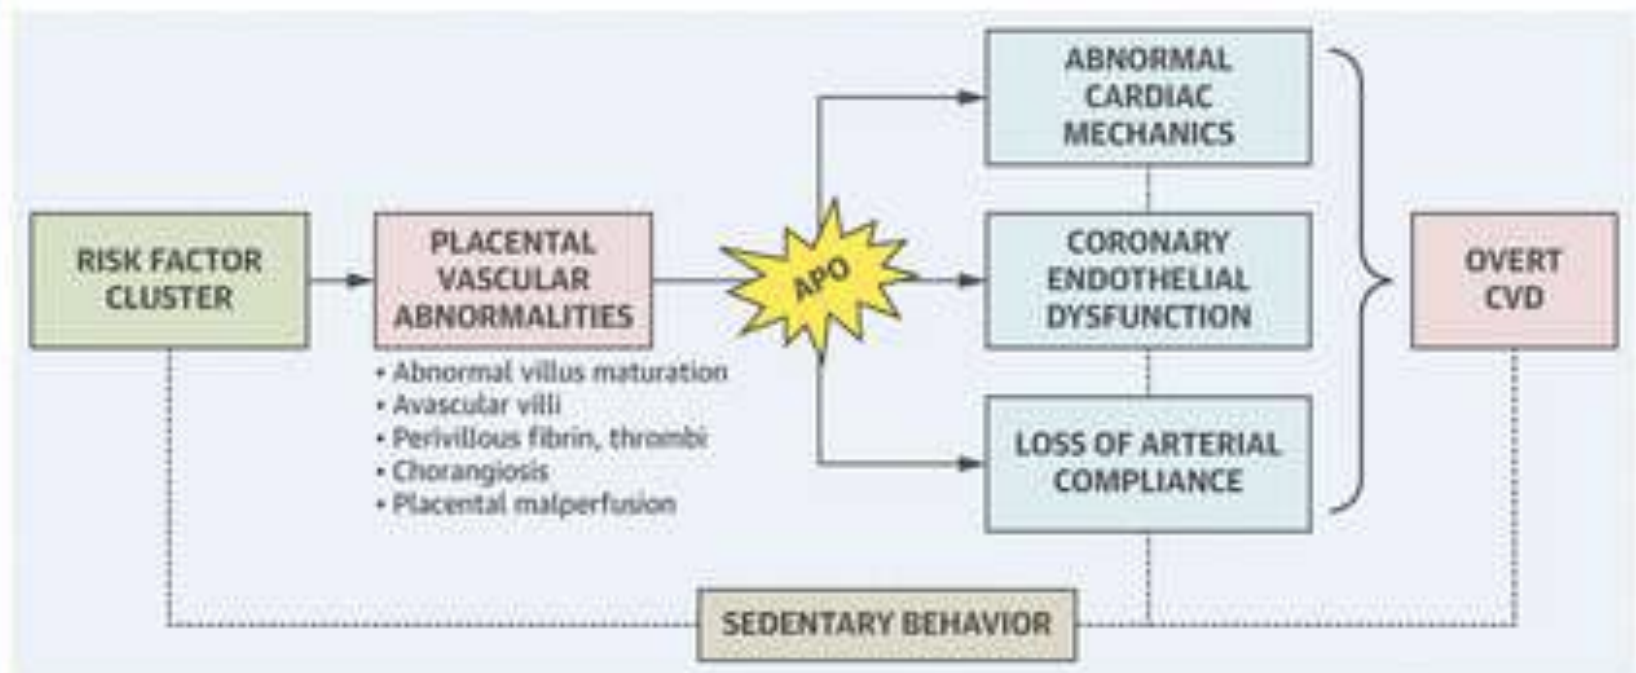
RISK FACTOR CLUSTER

PLACENTAL VASCULAR ABNORMALITIES

• Abnormal villus maturation
• Avascular villi
• Perivillous fibrin, thrombi
• Chorangiosis
• Placental malperfusion

APO

ABNORMAL CARDIAC MECHANICS

CORONARY ENDOTHELIAL DYSFUNCTION

LOSS OF ARTERIAL COMPLIANCE

OVERT CVD

SEDENTARY BEHAVIOR